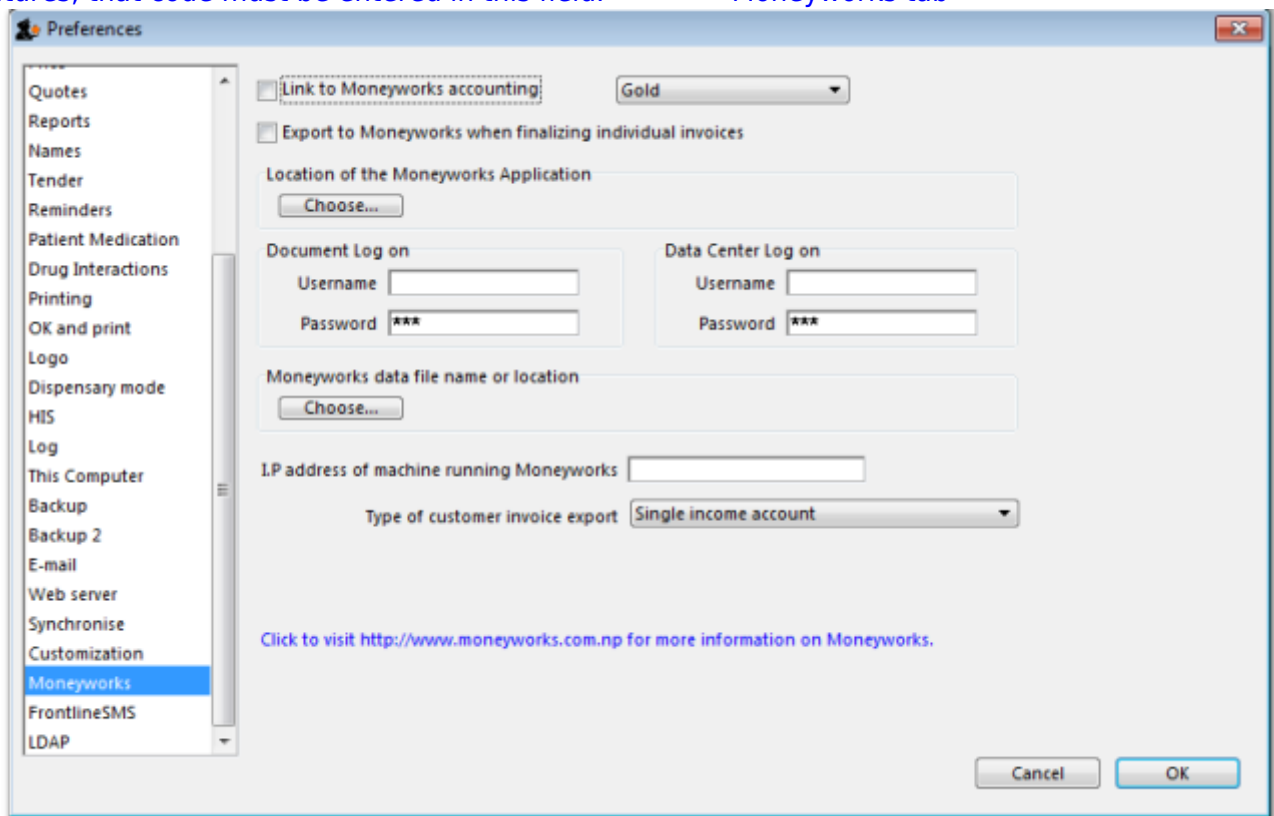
Preferences

Quotes
Reports
Names
Tender
Reminders
Patient Medication
Drug Interactions
Printing
OK and print
Logo
Dispensary mode
HIS
Log
This Computer
Backup
Backup 2
E-mail
Web server
Synchronise
Customization
Moneyworks
FrontlineSMS
LDAP

Link to Moneyworks accounting
Gold
Export to Moneyworks when finalizing individual invoices

Location of the Moneyworks Application
Choose...

Document Log on
Username
Password ***

Data Center Log on
Username
Password ***

Moneyworks data file name or location
Choose...

I.P address of machine running Moneyworks

Type of customer invoice export Single income account

Click to visit http://www.moneyworks.com.np for more information on Moneyworks.

Cancel
OK